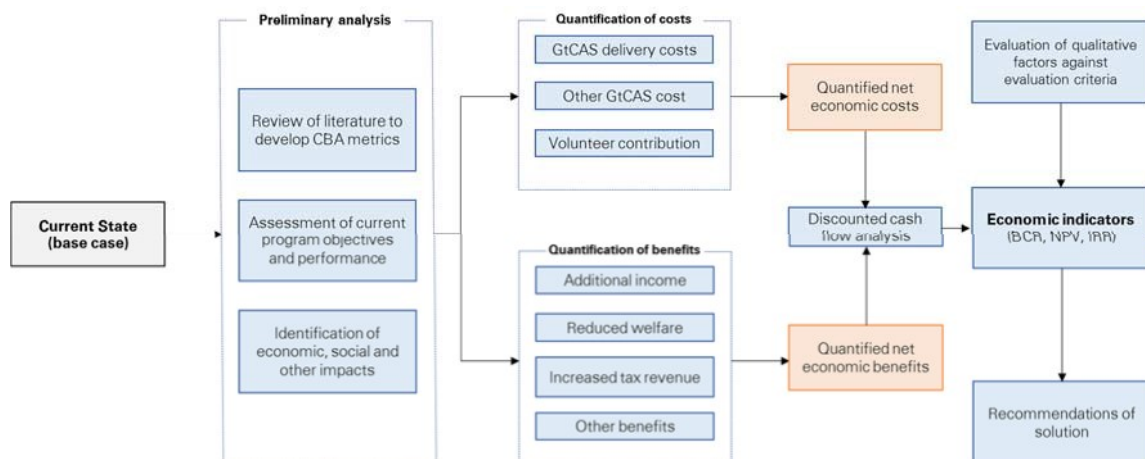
Current State (base case)

Preliminary analysis

Review of literature to develop CBA metrics

Assessment of current program objectives and performance

Identification of economic, social and other impacts

Quantification of costs

GtCAS delivery costs

Other GtCAS cost

Volunteer contribution

Quantification of benefits

Additional income

Reduced welfare

Increased tax revenue

Other benefits

Quantified net economic costs

Discounted cash flow analysis

Quantified net economic benefits

Evaluation of qualitative factors against evaluation criteria

Economic indicators (BCR, NPV, IRR)

Recommendations of solution